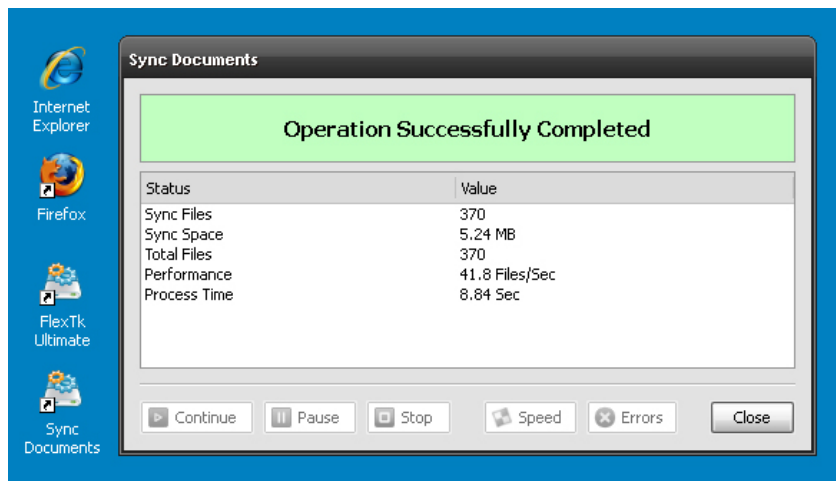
Internet Explorer

Firefox

FlexTk Ultimate

Sync Documents

Sync Documents

Operation Successfully Completed

| Status | Value |
|---|---|
| Sync Files | 370 |
| Sync Space | 5.24 MB |
| Total Files | 370 |
| Performance | 41.8 Files/Sec |
| Process Time | 8.84 Sec |

Continue Pause Stop Speed Errors Close